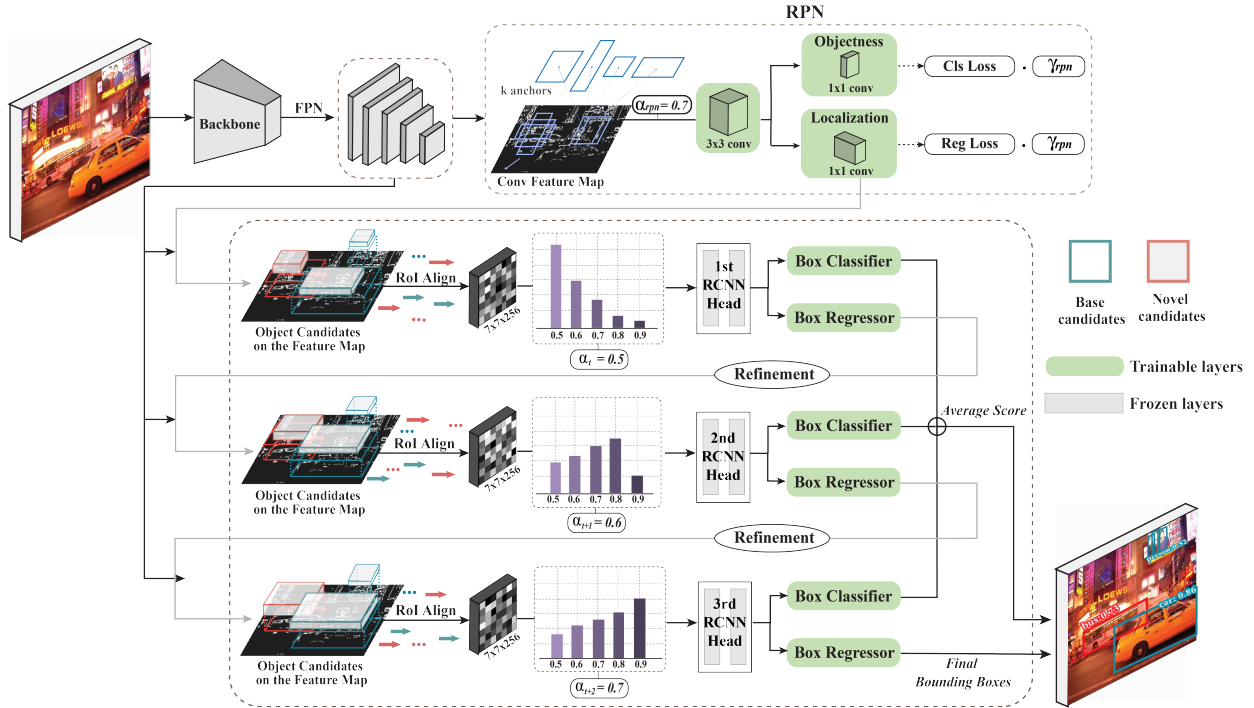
RPN

Backbone

FPN

k anchors

$\alpha_{rpn}= 0.7$

3x3 conv

Objectness

1x1 conv

Cls Loss

$\gamma_{rpn}$

Localization

1x1 conv

Reg Loss

$\gamma_{rpn}$

Conv Feature Map

RoI Align

7x7x256

0.5 0.6 0.7 0.8 0.9

$\alpha_t = 0.5$

1st RCNN Head

Box Classifier

Box Regressor

Object Candidates on the Feature Map

Refinement

Base candidates

Novel candidates

Trainable layers

Frozen layers

Average Score

RoI Align

7x7x256

0.5 0.6 0.7 0.8 0.9

$\alpha_{t+1} = 0.6$

2nd RCNN Head

Box Classifier

Box Regressor

Object Candidates on the Feature Map

Refinement

RoI Align

7x7x256

0.5 0.6 0.7 0.8 0.9

$\alpha_{t+2} = 0.7$

3rd RCNN Head

Box Classifier

Box Regressor

Object Candidates on the Feature Map

Final Bounding Boxes

bus: 0.73

car: 0.86